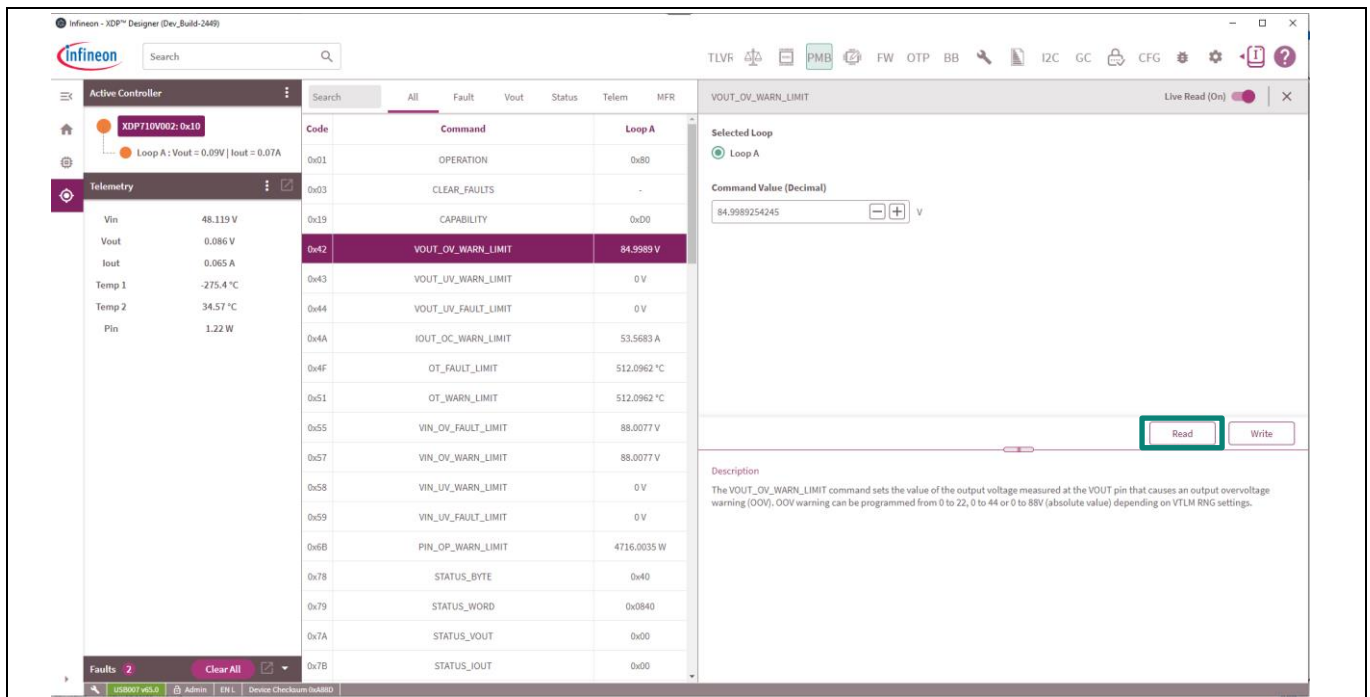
Infineon - XDP™ Designer (Dev_Build-2449)

infineon Search

TLVR PMB FW OTP BB I2C GC CFG

Active Controller

XDP710V002: 0x10

Loop A : Vout = 0.09V | Iout = 0.07A

Telemetry

| | |
|---|---|
| Vin | 48.119 V |
| Vout | 0.086 V |
| Iout | 0.065 A |
| Temp 1 | -275.4 °C |
| Temp 2 | 34.57 °C |
| Pin | 1.22 W |

Faults 2 Clear All

Search All Fault Vout Status Telem MFR

| Code | Command | Loop A |
|---|---|---|
| 0x01 | OPERATION | 0x80 |
| 0x03 | CLEAR_FAULTS | - |
| 0x19 | CAPABILITY | 0xD0 |
| 0x42 | VOUT_OV_WARN_LIMIT | 84.9989 V |
| 0x43 | VOUT_UV_WARN_LIMIT | 0 V |
| 0x44 | VOUT_UV_FAULT_LIMIT | 0 V |
| 0x4A | IOUT_OC_WARN_LIMIT | 53.5683 A |
| 0x4F | OT_FAULT_LIMIT | 512.0962 °C |
| 0x51 | OT_WARN_LIMIT | 512.0962 °C |
| 0x55 | VIN_OV_FAULT_LIMIT | 88.0077 V |
| 0x57 | VIN_OV_WARN_LIMIT | 88.0077 V |
| 0x58 | VIN_UV_WARN_LIMIT | 0 V |
| 0x59 | VIN_UV_FAULT_LIMIT | 0 V |
| 0x6B | PIN_OP_WARN_LIMIT | 4716.0035 W |
| 0x78 | STATUS_BYTE | 0x40 |
| 0x79 | STATUS_WORD | 0x0840 |
| 0x7A | STATUS_VOUT | 0x00 |
| 0x7B | STATUS_IOUT | 0x00 |

VOUT_OV_WARN_LIMIT Live Read (On)

Selected Loop

Loop A

Command Value (Decimal)

84.9989254245 V

Read Write

Description

The VOUT_OV_WARN_LIMIT command sets the value of the output voltage measured at the VOUT pin that causes an output overvoltage warning (OOV). OOV warning can be programmed from 0 to 22, 0 to 44 or 0 to 88V (absolute value) depending on VTLM RNG settings.

USB007 v65.0 Admin EN L Device Checksum 0xA88D